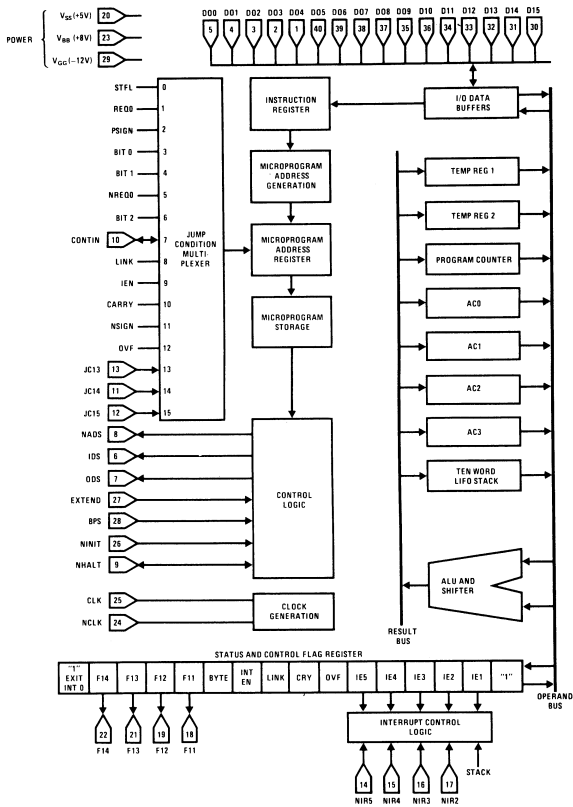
POWER
$V_{SS}$ (+5V) 20
$V_{BB}$ (+8V) 23
$V_{GG}$ (−12V) 29

DO0 DO1 DO2 DO3 DO4 DO5 DO6 DO7 DO8 DO9 DO10 DO11 DO12 DO13 DO14 DO15
5 4 3 2 1 40 39 38 37 35 36 34 33 32 31 30

STFL 0
REQ0 1
PSIGN 2
BIT 0 3
BIT 1 4
NREQ0 5
BIT 2 6
CONTIN 10 7
LINK 8
IEN 9
CARRY 10
NSIGN 11
OVF 12
JC13 13 13
JC14 11 14
JC15 12 15

JUMP CONDITION MULTIPLEXER

INSTRUCTION REGISTER

MICROPROGRAM ADDRESS GENERATION

MICROPROGRAM ADDRESS REGISTER

MICROPROGRAM STORAGE

I/O DATA BUFFERS

TEMP REG 1

TEMP REG 2

PROGRAM COUNTER

AC0

AC1

AC2

AC3

TEN WORD LIFO STACK

NADS 8
IDS 6
ODS 7
EXTEND 27
BPS 28
NINIT 26
NHALT 9

CONTROL LOGIC

ALU AND SHIFTER

CLK 25
NCLK 24

CLOCK GENERATION

RESULT BUS

STATUS AND CONTROL FLAG REGISTER

| "1" EXIT INT 0 | F14 | F13 | F12 | F11 | BYTE | INT EN | LINK | CRY | OVF | IE5 | IE4 | IE3 | IE2 | IE1 | "1" |

OPERAND BUS

22 21 19 18
F14 F13 F12 F11

INTERRUPT CONTROL LOGIC

STACK

14 15 16 17
NIR5 NIR4 NIR3 NIR2